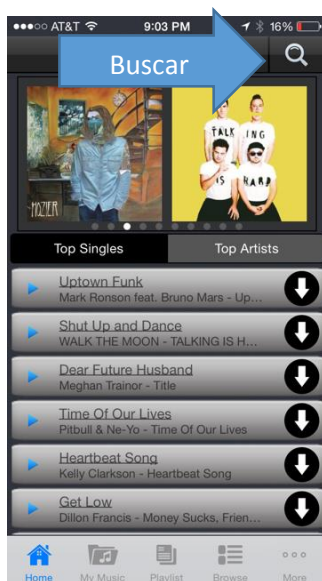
●●●○○ AT&T 9:03 PM 16%

Buscar

HOZIER

TALK ING IS HARD

Top Singles
Top Artists

Uptown Funk
Mark Ronson feat. Bruno Mars - Up...

Shut Up and Dance
WALK THE MOON - TALKING IS H...

Dear Future Husband
Meghan Trainor - Title

Time Of Our Lives
Pitbull & Ne-Yo - Time Of Our Lives

Heartbeat Song
Kelly Clarkson - Heartbeat Song

Get Low
Dillon Francis - Money Sucks, Frien...

Home
My Music
Playlist
Browse
More